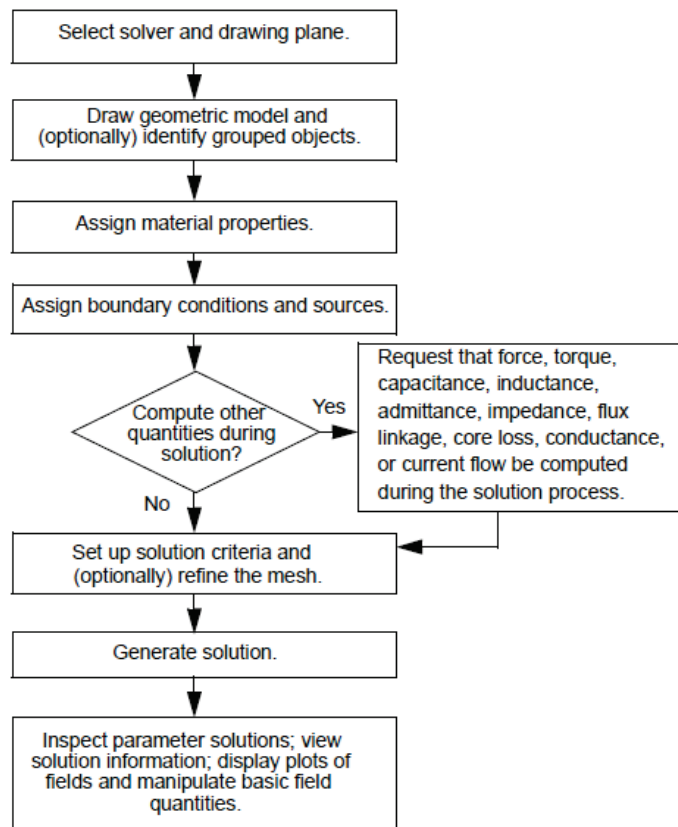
Select solver and drawing plane.

Draw geometric model and (optionally) identify grouped objects.

Assign material properties.

Assign boundary conditions and sources.

Compute other quantities during solution?

Yes

Request that force, torque, capacitance, inductance, admittance, impedance, flux linkage, core loss, conductance, or current flow be computed during the solution process.

No

Set up solution criteria and (optionally) refine the mesh.

Generate solution.

Inspect parameter solutions; view solution information; display plots of fields and manipulate basic field quantities.